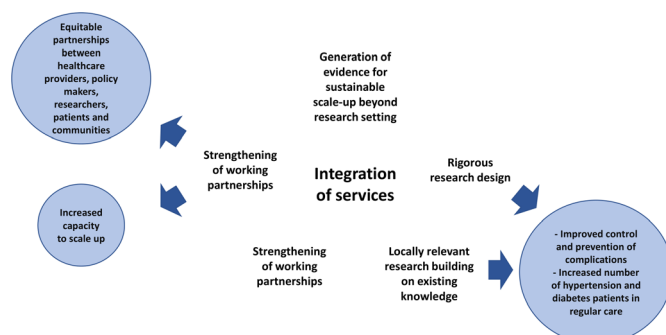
Equitable partnerships between healthcare providers, policy makers, researchers, patients and communities

Generation of evidence for sustainable scale-up beyond research setting

Strengthening of working partnerships

Integration of services

Rigorous research design

Increased capacity to scale up

Strengthening of working partnerships

Locally relevant research building on existing knowledge

- Improved control and prevention of complications
- Increased number of hypertension and diabetes patients in regular care